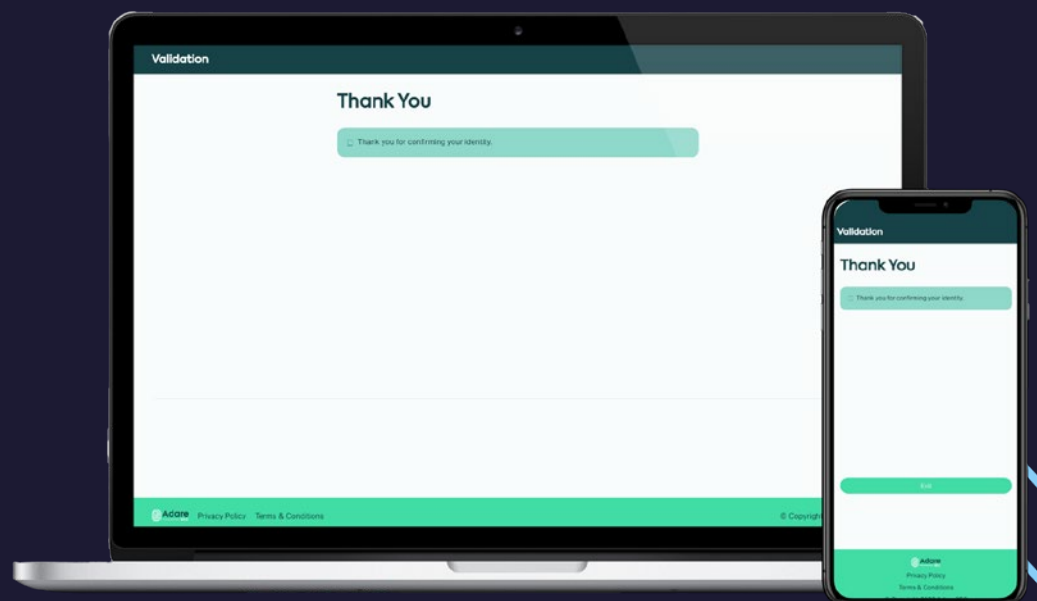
Validation

Thank You

Thank you for confirming your identity.

Adare Privacy Policy Terms & Conditions

© Copyright

Validation

Thank You

Thank you for confirming your identity.

Exit

Adare

Privacy Policy

Terms & Conditions